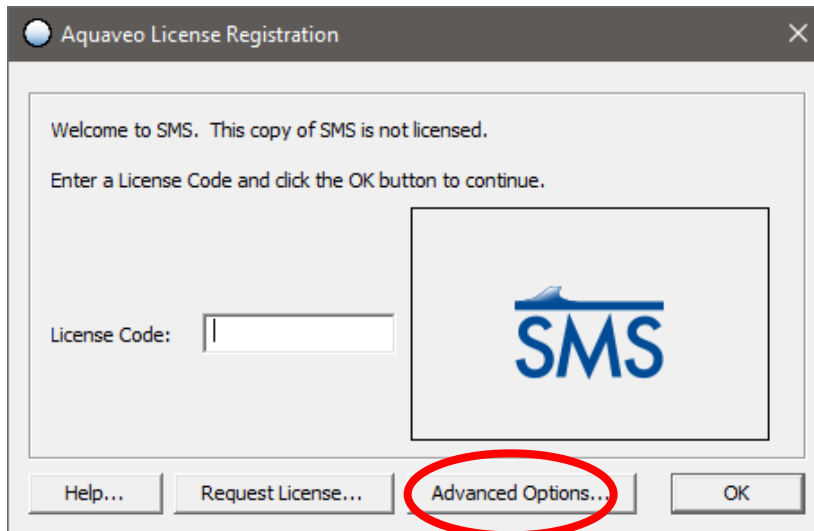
Aquaveo License Registration

Welcome to SMS. This copy of SMS is not licensed.

Enter a License Code and click the OK button to continue.

License Code:

SMS

Help...

Request License...

Advanced Options...

OK